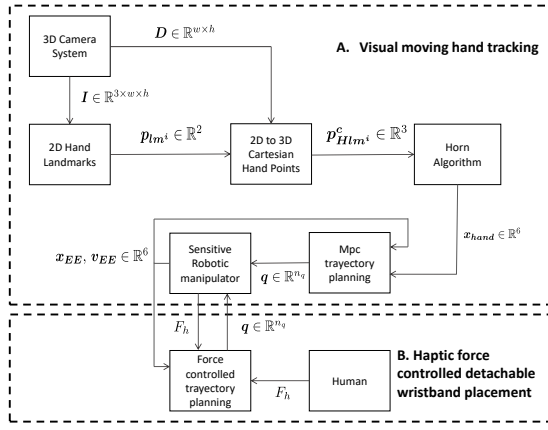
3D Camera System

$D \in \mathbb{R}^{w \times h}$

A. Visual moving hand tracking

$I \in \mathbb{R}^{3 \times w \times h}$

2D Hand Landmarks

$p_{lm^i} \in \mathbb{R}^2$

2D to 3D Cartesian Hand Points

$p^c_{Hlm^i} \in \mathbb{R}^3$

Horn Algorithm

$x_{hand} \in \mathbb{R}^6$

$x_{EE}, v_{EE} \in \mathbb{R}^6$

Sensitive Robotic manipulator

$q \in \mathbb{R}^{n_q}$

Mpc trayectory planning

$F_h$

$q \in \mathbb{R}^{n_q}$

Force controlled trayectory planning

$F_h$

Human

B. Haptic force controlled detachable wristband placement